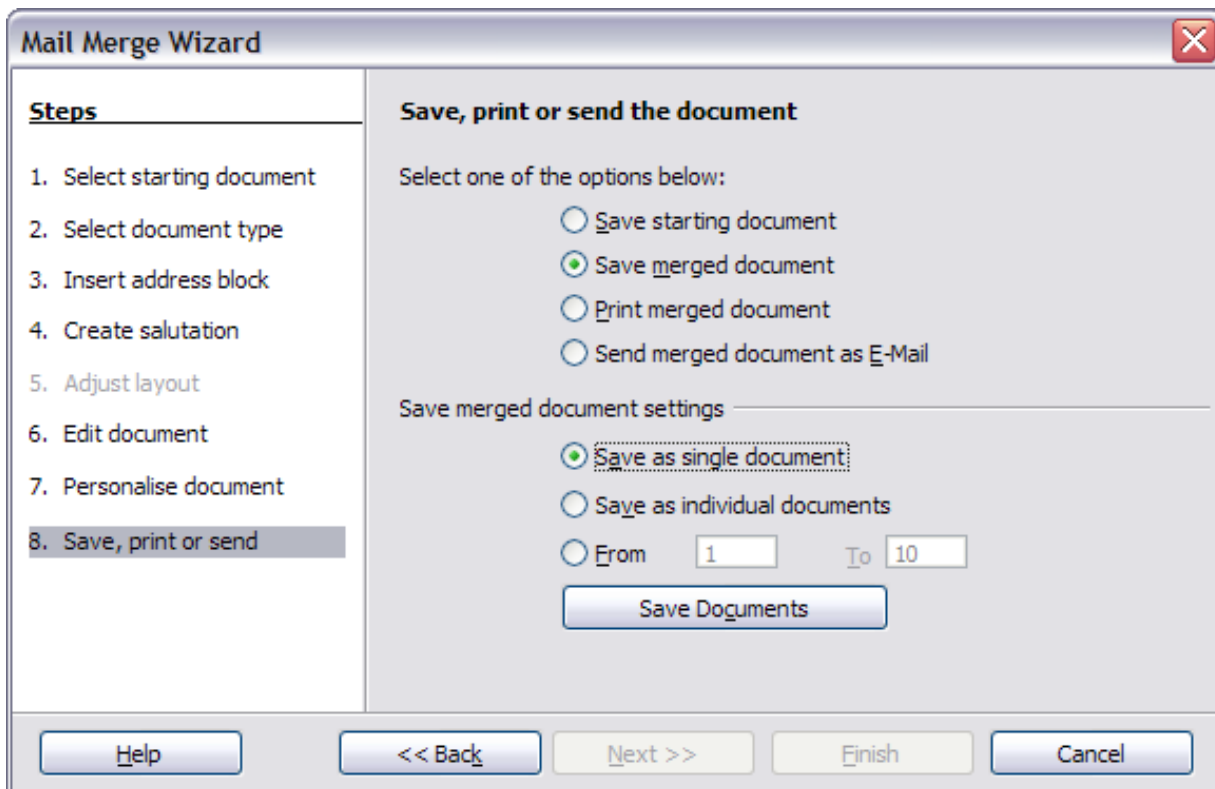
Mail Merge Wizard

Steps

1. Select starting document
2. Select document type
3. Insert address block
4. Create salutation
5. Adjust layout
6. Edit document
7. Personalise document
8. Save, print or send

Save, print or send the document

Select one of the options below:

Save starting document
Save merged document
Print merged document
Send merged document as E-Mail

Save merged document settings

Save as single document
Save as individual documents
From 1 To 10

Save Documents

Help
<< Back
Next >>
Finish
Cancel